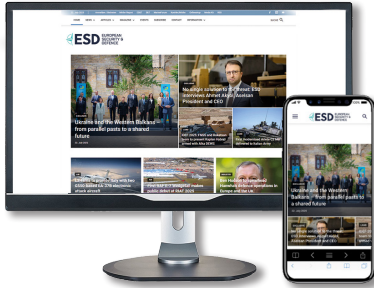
ESD EUROPEAN SECURITY & DEFENCE

Ukraine and the Western Balkans – from parallel pasts to a shared future

No single solution to the threat: ESD interviews Ahmet Akyol, Aselsan President and CEO

ESD EUROPEAN SECURITY & DEFENCE

Ukraine and the Western Balkans – from parallel pasts to a shared future